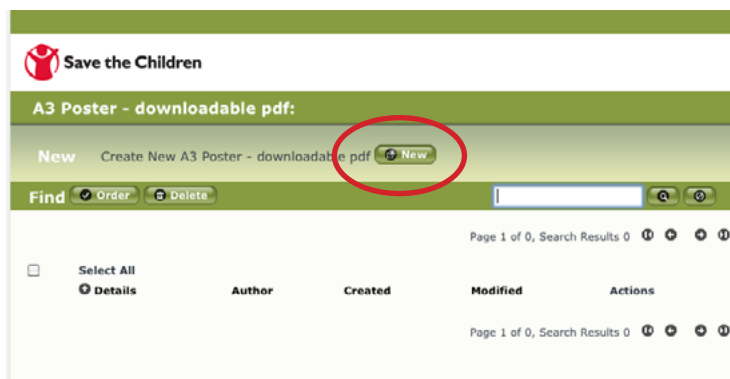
Save the Children

A3 Poster - downloadable pdf:

New Create New A3 Poster - downloadable pdf New

Find Order Delete

Page 1 of 0, Search Results 0

Select All
Details Author Created Modified Actions

Page 1 of 0, Search Results 0